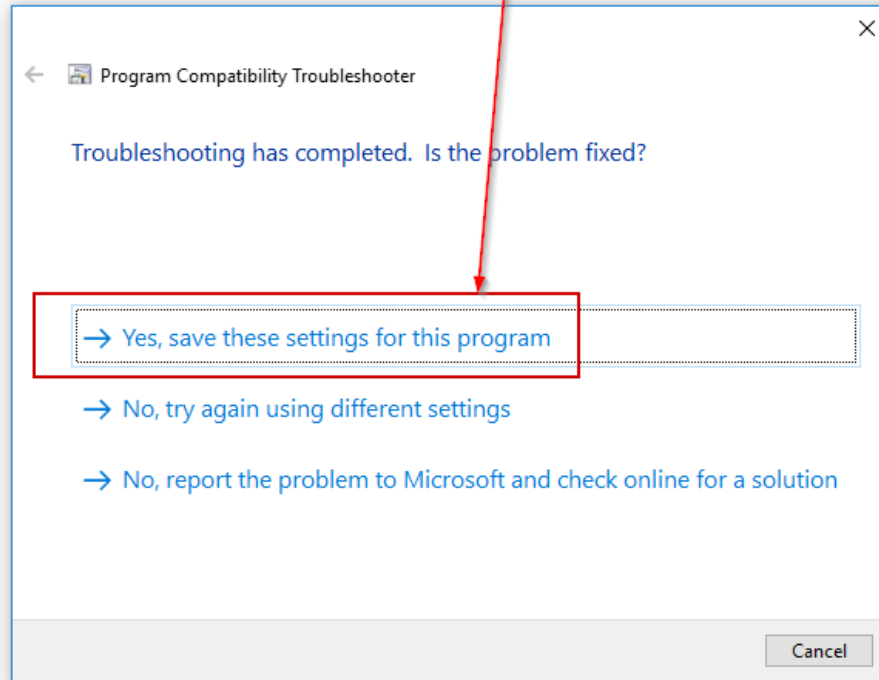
Program Compatibility Troubleshooter

Troubleshooting has completed. Is the problem fixed?

→ Yes, save these settings for this program

→ No, try again using different settings

→ No, report the problem to Microsoft and check online for a solution

Cancel